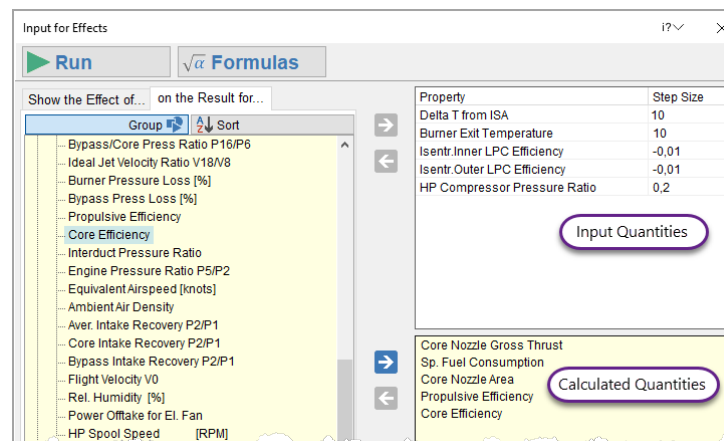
Input for Effects

i?

Run

$\sqrt{\alpha}$ Formulas

Show the Effect of...

on the Result for...

Group

Sort

Bypass/Core Press Ratio P16/P6
Ideal Jet Velocity Ratio V18/V8
Burner Pressure Loss [%]
Bypass Press Loss [%]
Propulsive Efficiency
Core Efficiency
Interduct Pressure Ratio
Engine Pressure Ratio P5/P2
Equivalent Airspeed [knots]
Ambient Air Density
Aver. Intake Recovery P2/P1
Core Intake Recovery P2/P1
Bypass Intake Recovery P2/P1
Flight Velocity V0
Rel. Humidity [%]
Power Offtake for El. Fan
HP Spool Speed [RPM]

| Property | Step Size |
|---|---|
| Delta T from ISA | 10 |
| Burner Exit Temperature | 10 |
| Isentr.Inner LPC Efficiency | -0,01 |
| Isentr.Outer LPC Efficiency | -0,01 |
| HP Compressor Pressure Ratio | 0,2 |

Input Quantities

Core Nozzle Gross Thrust
Sp. Fuel Consumption
Core Nozzle Area
Propulsive Efficiency
Core Efficiency

Calculated Quantities